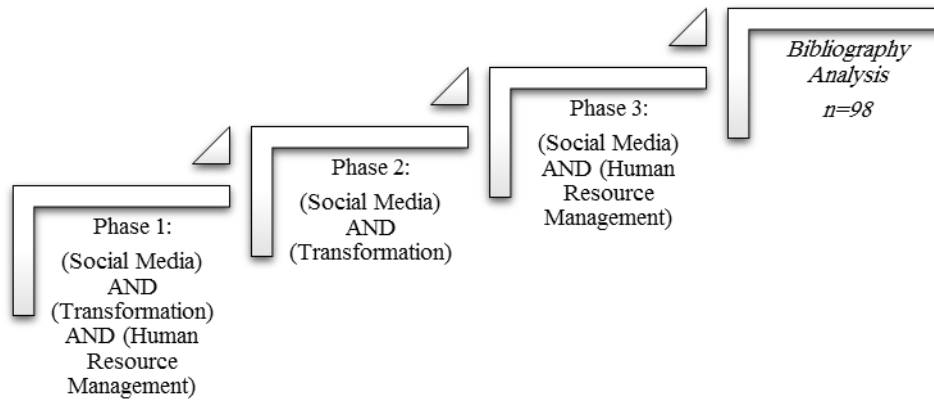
Phase 1:

(Social Media) AND (Transformation) AND (Human Resource Management)

Phase 2:

(Social Media) AND (Transformation)

Phase 3:

(Social Media) AND (Human Resource Management)

Bibliography Analysis

n=98